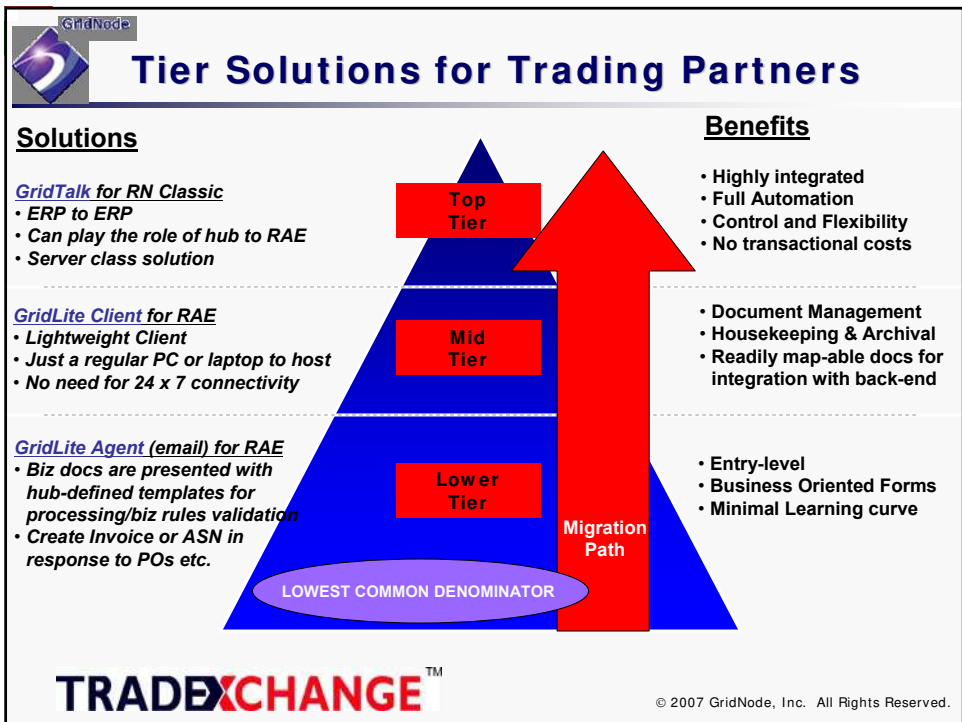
GridNode

Tier Solutions for Trading Partners

Solutions

GridTalk for RN Classic
• ERP to ERP
• Can play the role of hub to RAE
• Server class solution

GridLite Client for RAE
• Lightweight Client
• Just a regular PC or laptop to host
• No need for 24 x 7 connectivity

GridLite Agent (email) for RAE
• Biz docs are presented with hub-defined templates for processing/biz rules validation
• Create Invoice or ASN in response to POs etc.

Top Tier

Mid Tier

Lower Tier

Migration Path

LOWEST COMMON DENOMINATOR

Benefits

• Highly integrated
• Full Automation
• Control and Flexibility
• No transactional costs

• Document Management
• Housekeeping & Archival
• Readily map-able docs for integration with back-end

• Entry-level
• Business Oriented Forms
• Minimal Learning curve

TRADEXCHANGE™

© 2007 GridNode, Inc. All Rights Reserved.